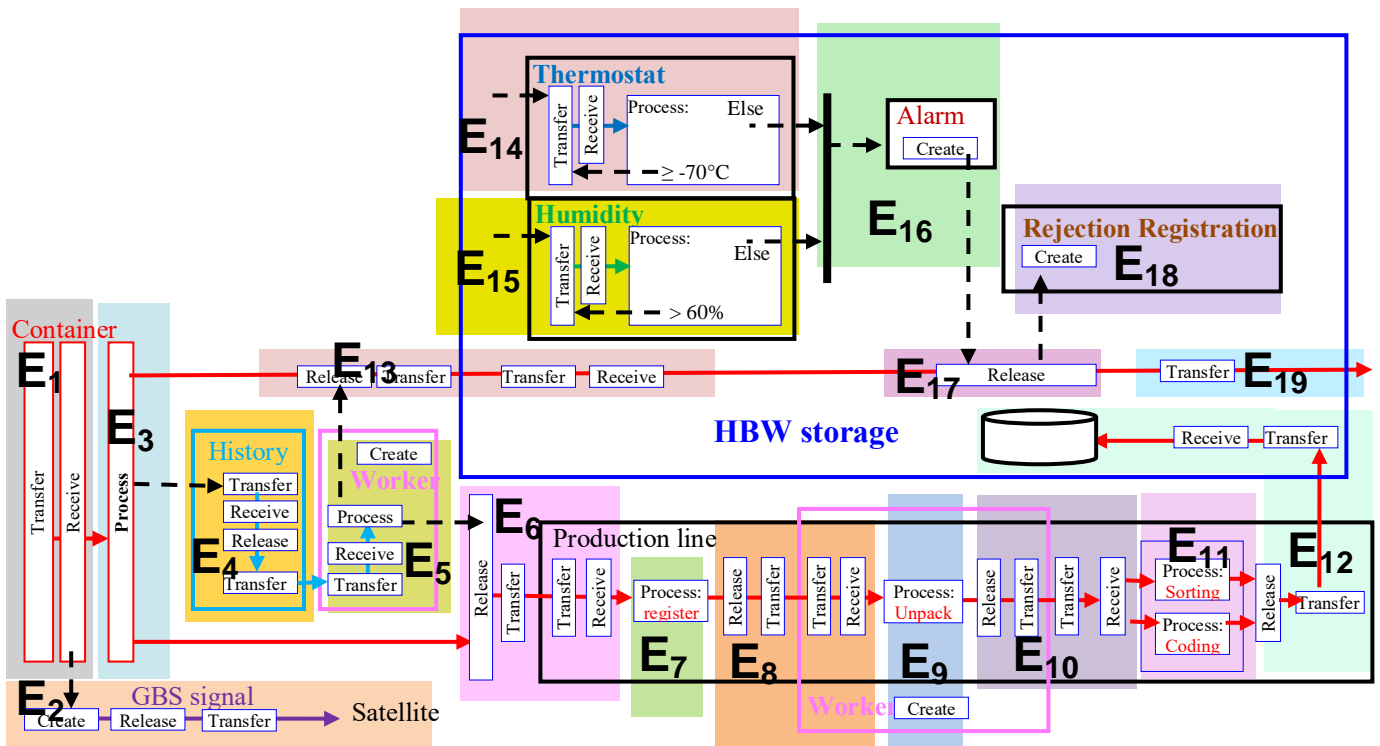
Thermostat
Transfer
Receive
Process:
Else
$\geq$ -70°C
$E_{14}$
Alarm
Create
$E_{16}$
Humidity
Transfer
Receive
Process:
Else
> 60%
$E_{15}$
Rejection Registration
Create
$E_{18}$
Container
$E_1$
Transfer
Receive
Process
$E_3$
Release
$E_{13}$
Transfer
Transfer
Receive
$E_{17}$
Release
Transfer
$E_{19}$
HBW storage
Receive
Transfer
History
Transfer
Receive
Release
Transfer
$E_4$
Create
Worker
Process
Receive
Transfer
$E_5$
Release
$E_6$
Transfer
Production line
Transfer
Receive
Process: register
$E_7$
Release
Transfer
$E_8$
Transfer
Receive
Process: Unpack
$E_9$
Worker
Create
Release
Transfer
Transfer
Receive
$E_{10}$
$E_{11}$
Process: Sorting
Process: Coding
Release
$E_{12}$
Transfer
$E_2$
GBS signal
Create
Release
Transfer
Satellite